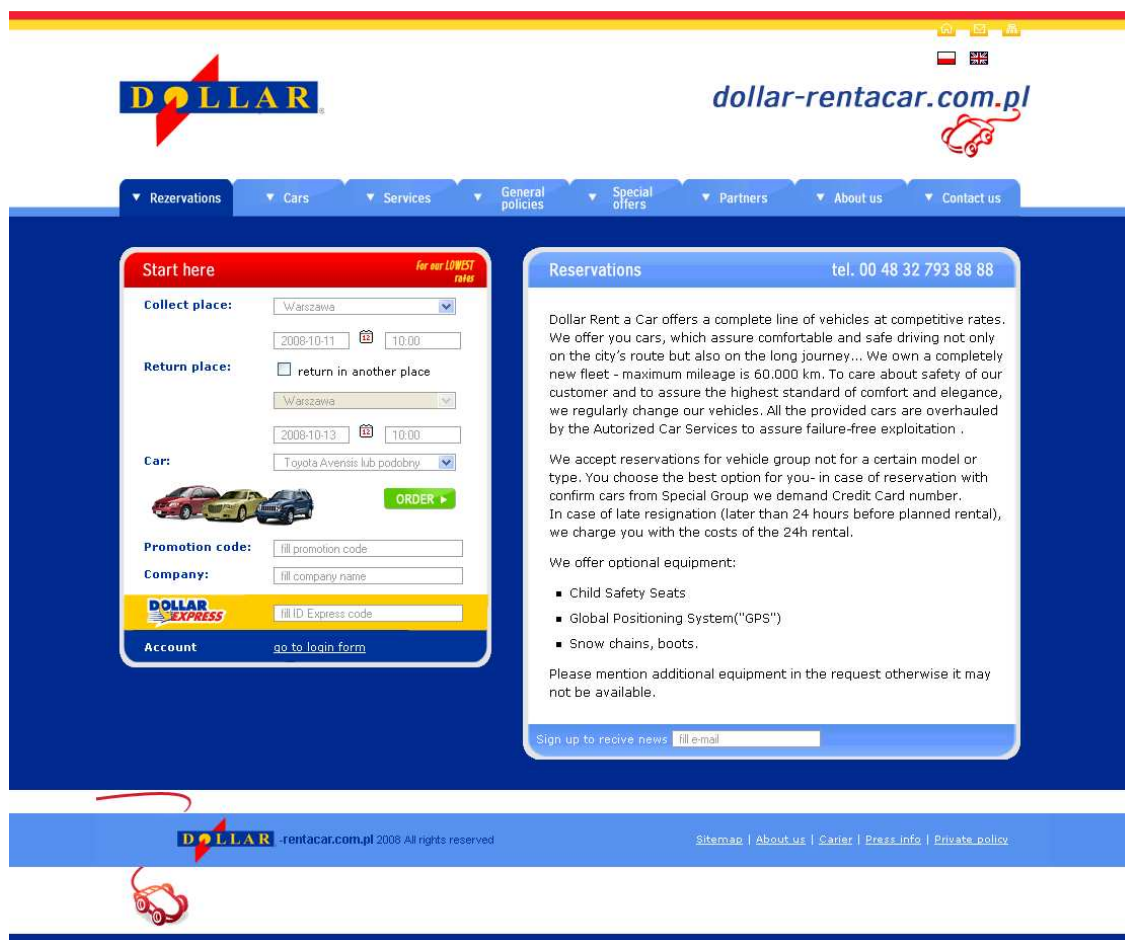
DOLLAR

dollar-rentacar.com.pl

▼ Rezervations ▼ Cars ▼ Services ▼ General policies ▼ Special offers ▼ Partners ▼ About us ▼ Contact us

Start here
For our LOWEST rates

Collect place: Warszawa
2008-10-11 10:00
Return place: return in another place
Warszawa
2008-10-13 10:00
Car: Toyota Avensis lub podobny
ORDER ▸
Promotion code: fill promotion code
Company: fill company name
DOLLAR EXPRESS fill ID Express code
Account go to login form

Reservations
tel. 00 48 32 793 88 88

Dollar Rent a Car offers a complete line of vehicles at competitive rates. We offer you cars, which assure comfortable and safe driving not only on the city's route but also on the long journey... We own a completely new fleet - maximum mileage is 60.000 km. To care about safety of our customer and to assure the highest standard of comfort and elegance, we regularly change our vehicles. All the provided cars are overhauled by the Autorized Car Services to assure failure-free exploitation .

We accept reservations for vehicle group not for a certain model or type. You choose the best option for you- in case of reservation with confirm cars from Special Group we demand Credit Card number.
In case of late resignation (later than 24 hours before planned rental), we charge you with the costs of the 24h rental.

We offer optional equipment:

- Child Safety Seats
- Global Positioning System("GPS")
- Snow chains, boots.

Please mention additional equipment in the request otherwise it may not be available.

Sign up to recive news fill e-mail

DOLLAR -rentacar.com.pl 2008 All rights reserved

Sitemap | About us | Carier | Press info | Private policy